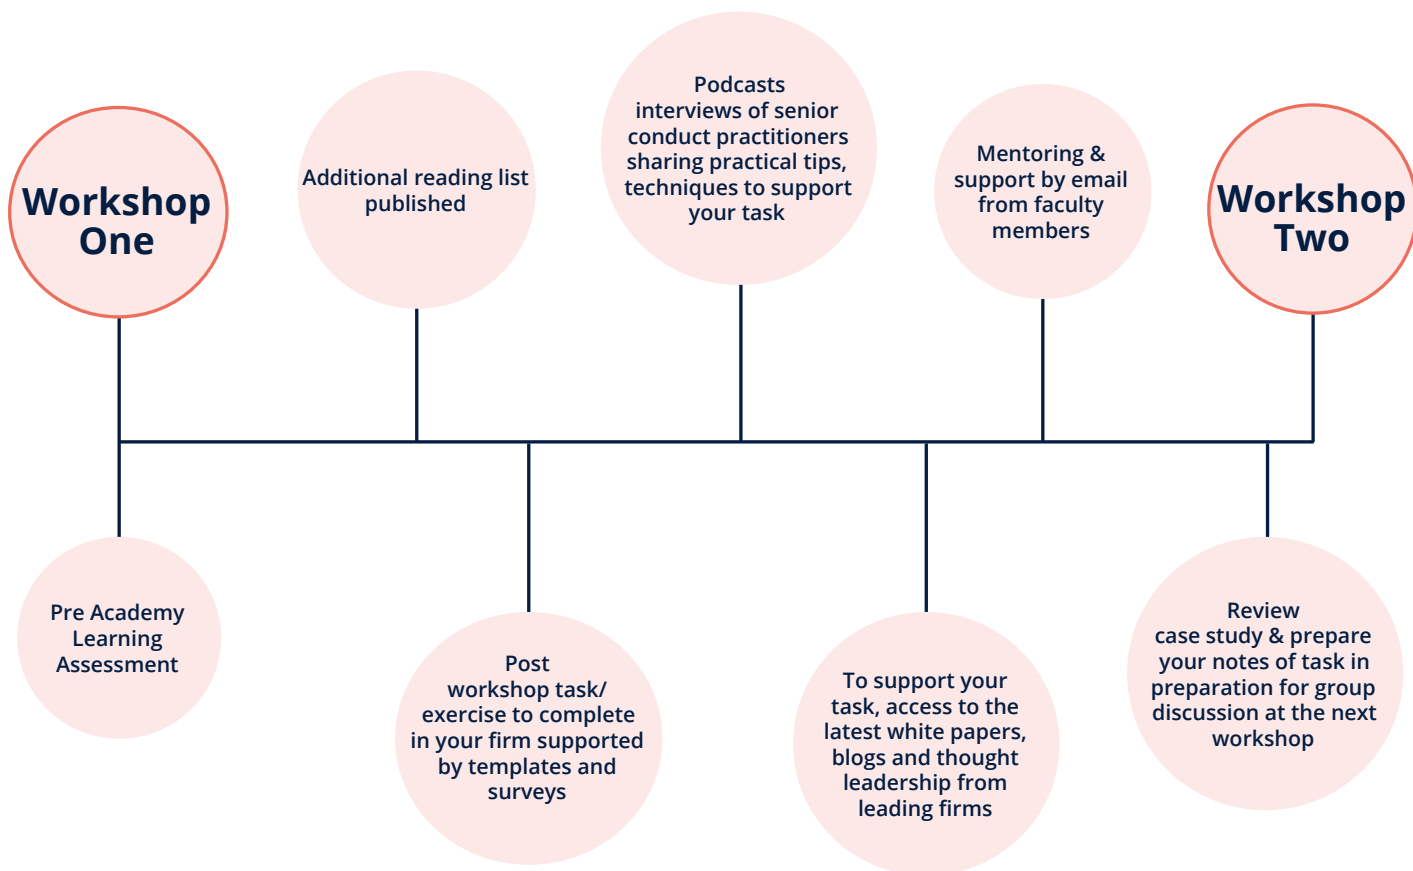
Workshop One

Pre Academy Learning Assessment

Additional reading list published

Post workshop task/ exercise to complete in your firm supported by templates and surveys

Podcasts interviews of senior conduct practitioners sharing practical tips, techniques to support your task

To support your task, access to the latest white papers, blogs and thought leadership from leading firms

Mentoring & support by email from faculty members

Review case study & prepare your notes of task in preparation for group discussion at the next workshop

Workshop Two